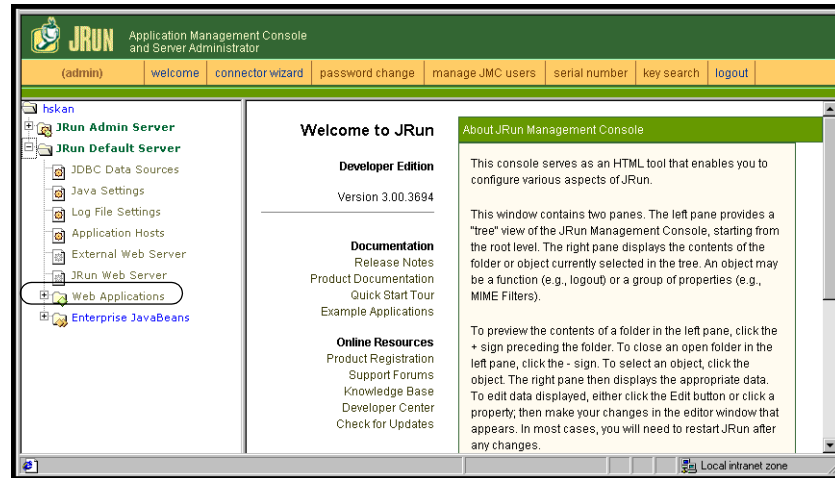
JRUN

Application Management Console and Server Administrator

(admin) | welcome | connector wizard | password change | manage JMC users | serial number | key search | logout

hskan
JRun Admin Server
JRun Default Server
JDBC Data Sources
Java Settings
Log File Settings
Application Hosts
External Web Server
JRun Web Server
Web Applications
Enterprise JavaBeans

Welcome to JRun

Developer Edition

Version 3.00.3694

Documentation
Release Notes
Product Documentation
Quick Start Tour
Example Applications

Online Resources
Product Registration
Support Forums
Knowledge Base
Developer Center
Check for Updates

About JRun Management Console

This console serves as an HTML tool that enables you to configure various aspects of JRun.

This window contains two panes. The left pane provides a "tree" view of the JRun Management Console, starting from the root level. The right pane displays the contents of the folder or object currently selected in the tree. An object may be a function (e.g., logout) or a group of properties (e.g., MIME Filters).

To preview the contents of a folder in the left pane, click the + sign preceding the folder. To close an open folder in the left pane, click the - sign. To select an object, click the object. The right pane then displays the appropriate data. To edit data displayed, either click the Edit button or click a property; then make your changes in the editor window that appears. In most cases, you will need to restart JRun after any changes.

Local intranet zone